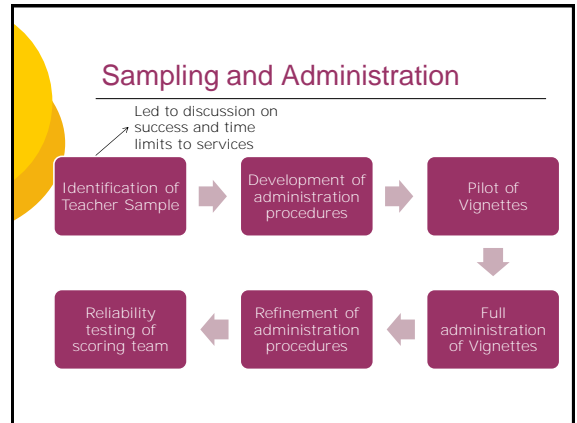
Sampling and Administration

Led to discussion on success and time limits to services

Identification of Teacher Sample

Development of administration procedures

Pilot of Vignettes

Full administration of Vignettes

Refinement of administration procedures

Reliability testing of scoring team